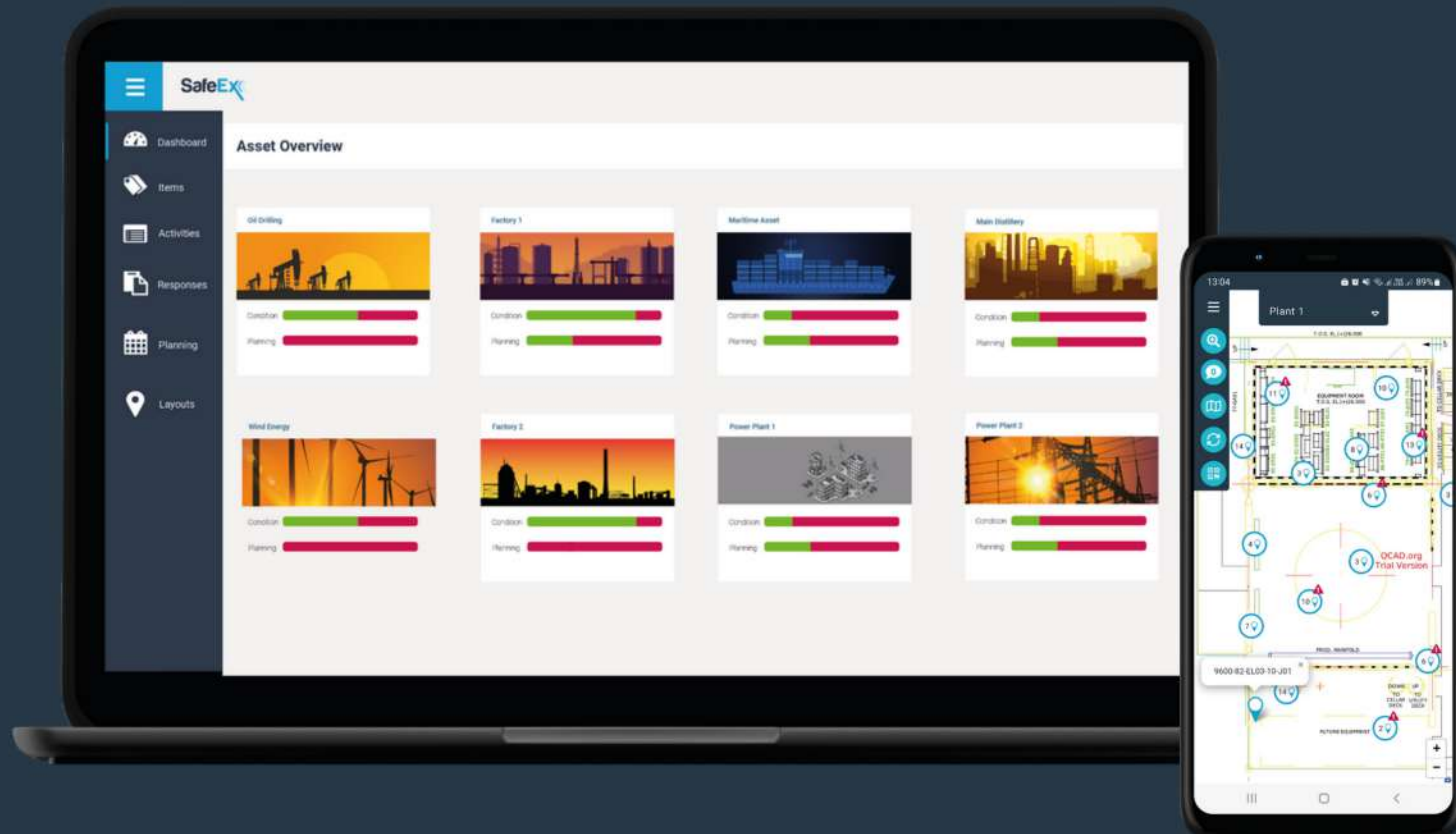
SafeEx

Dashboard
Items
Activities
Responses
Planning
Layouts

Asset Overview

Oil Drilling
Condition
Planning

Factory 1
Condition
Planning

Maritime Asset
Condition
Planning

Main Distillery
Condition
Planning

Wind Energy
Condition
Planning

Factory 2
Condition
Planning

Power Plant 1
Condition
Planning

Power Plant 2
Condition
Planning

13:04
89%
Plant 1
EQUIPMENT ROOM
11
10
14
8
13
3
6
4
3
OCAD.org
Trial Version
10
7
6
9600-82-EL03-10-J01
14
2
FUTURE EQUIPMENT
+
−